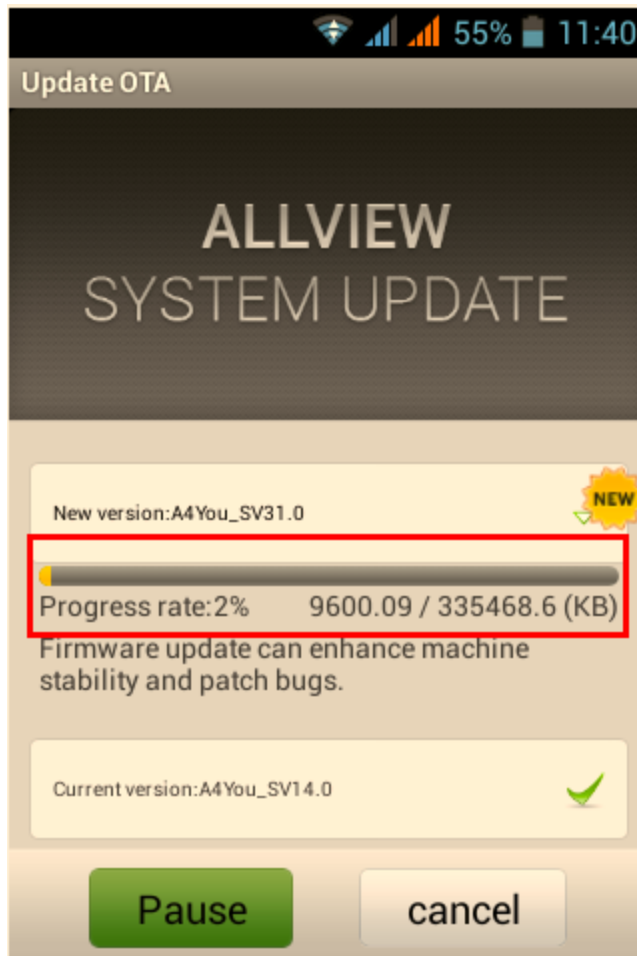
55% 11:40

Update OTA

ALLVIEW
SYSTEM UPDATE

New version:A4You_SV31.0

NEW

Progress rate:2% 9600.09 / 335468.6 (KB)

Firmware update can enhance machine stability and patch bugs.

Current version:A4You_SV14.0

Pause

cancel